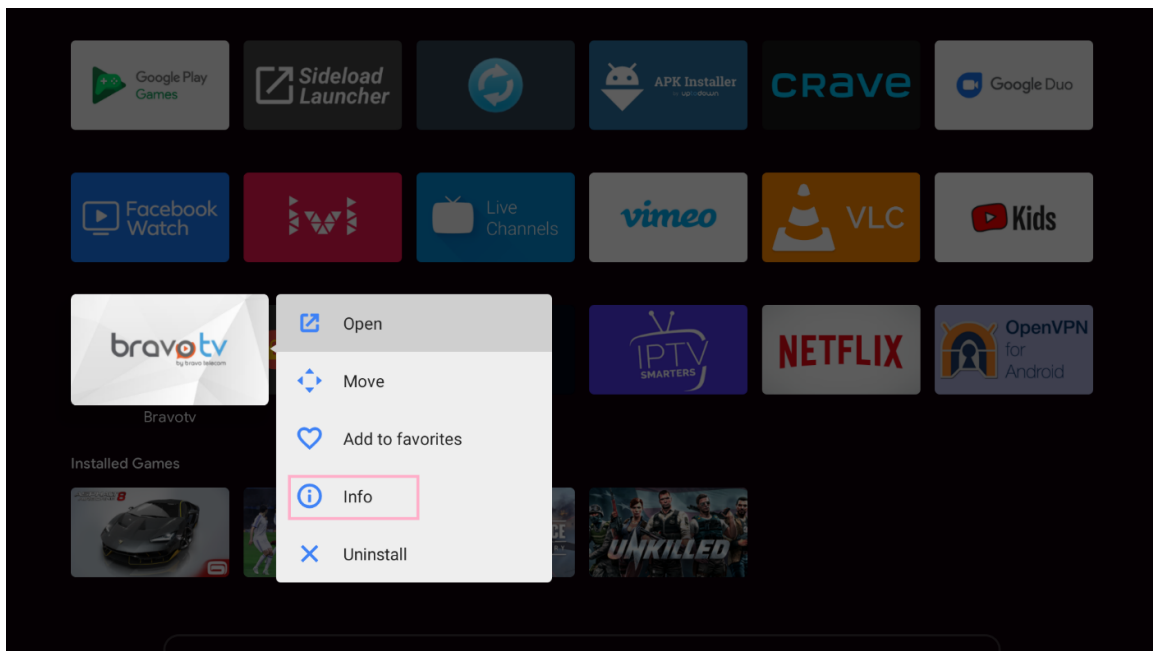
Google Play Games

Sideload Launcher

APK Installer by uptodown

CRAVE

Google Duo

Facebook Watch

ivi

Live Channels

vimeo

VLC

Kids

bravotv by bravo telecom

Bravotv

Open

Move

Add to favorites

Info

Uninstall

IPTV SMARTERS

NETFLIX

OpenVPN for Android

Installed Games

8

UNKILLED